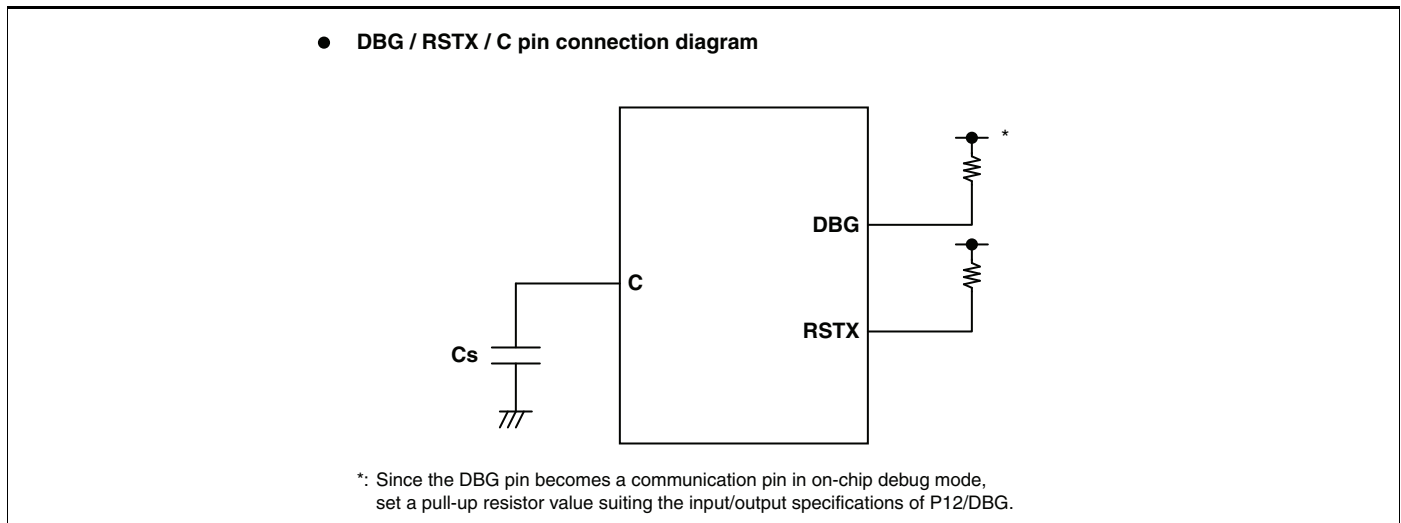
● DBG / RSTX / C pin connection diagram

*

DBG

C

RSTX

Cs

*: Since the DBG pin becomes a communication pin in on-chip debug mode, set a pull-up resistor value suiting the input/output specifications of P12/DBG.